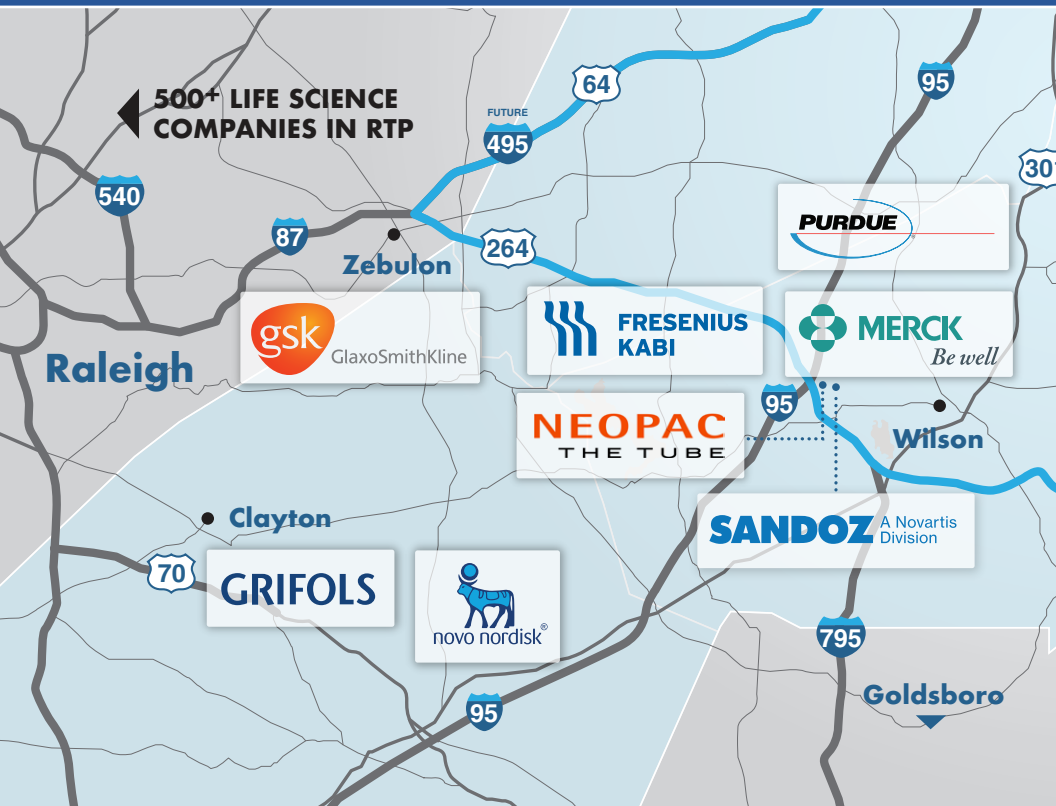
500+ LIFE SCIENCE COMPANIES IN RTP

64

95

FUTURE
495

301

540

87

Zebulon

264

PURDUE

gsk GlaxoSmithKline

FRESENIUS KABI

MERCK
Be well

Raleigh

95

NEOPAC
THE TUBE

Wilson

SANDOZ A Novartis Division

Clayton

70

GRIFOLS

novo nordisk®

795

Goldsboro

95